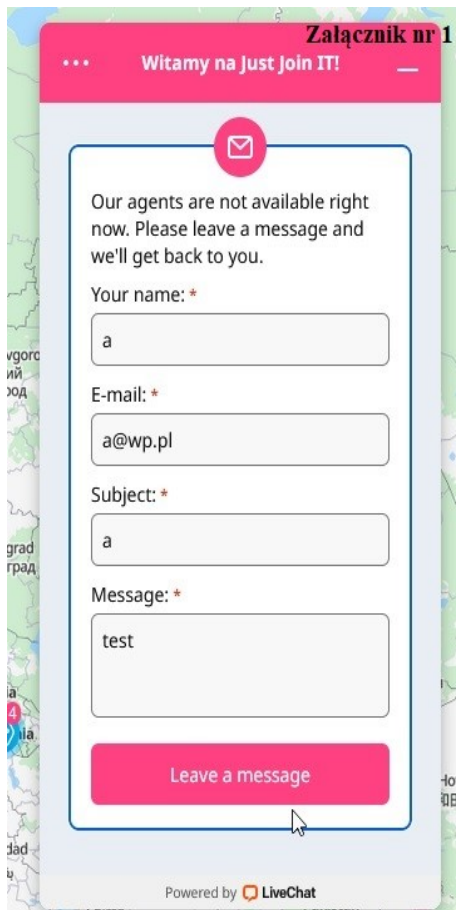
Załącznik nr 1

Witamy na Just Join IT!

Our agents are not available right now. Please leave a message and we'll get back to you.

Your name: *

a

E-mail: *

a@wp.pl

Subject: *

a

Message: *

test

Leave a message

Powered by LiveChat